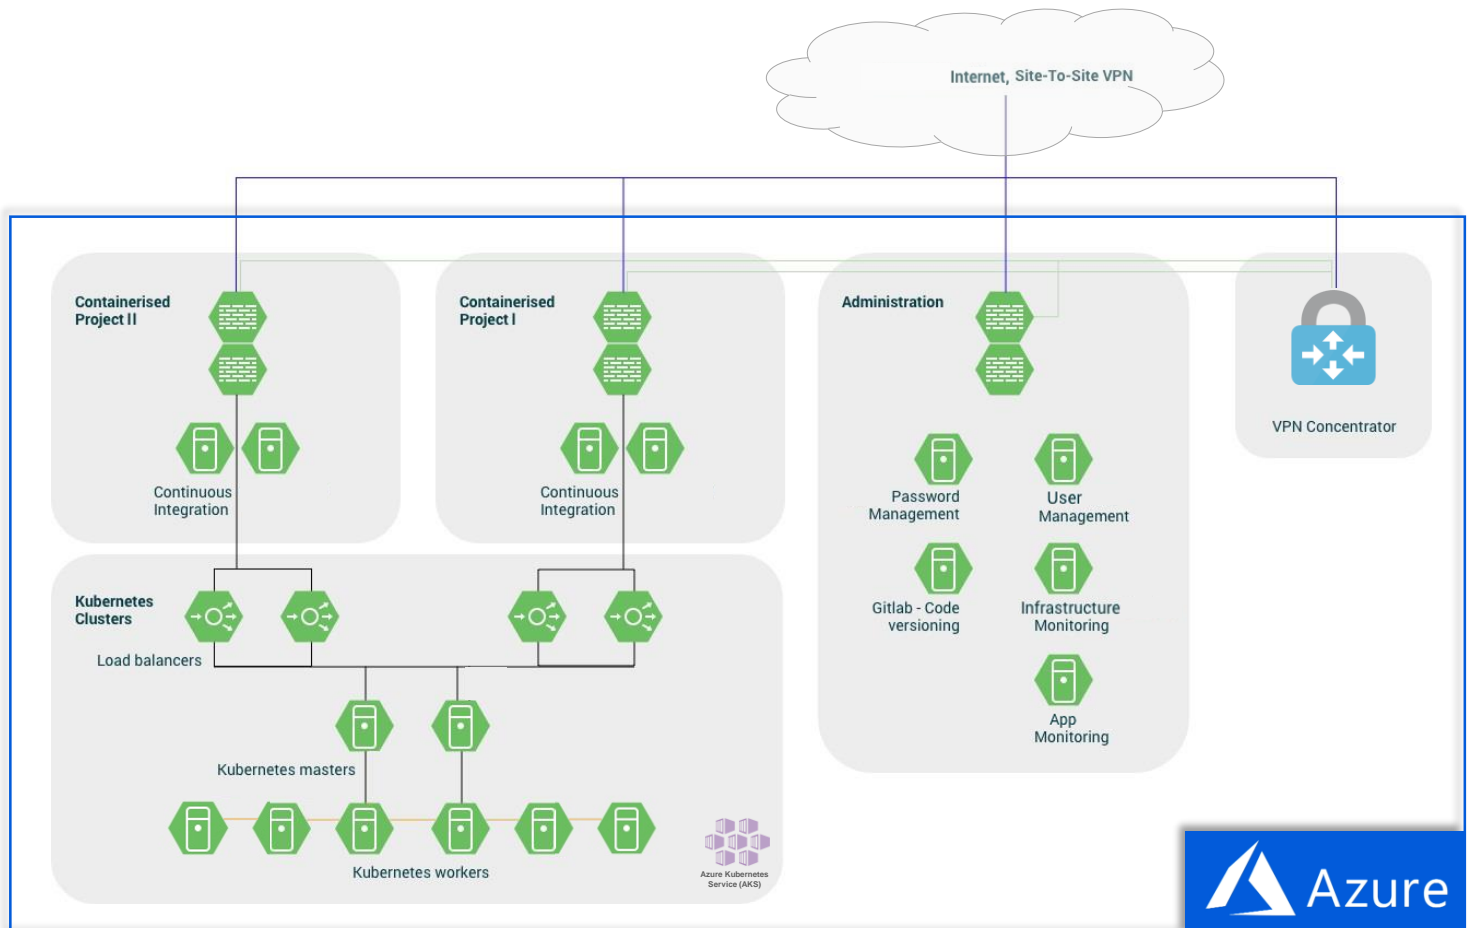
Internet, Site-To-Site VPN

Containerised Project II

Continuous Integration

Containerised Project I

Continuous Integration

Administration

VPN Concentrator

Password Management

User Management

Gitlab - Code versioning

Infrastructure Monitoring

App Monitoring

Kubernetes Clusters

Load balancers

Kubernetes masters

Kubernetes workers

Azure Kubernetes Service (AKS)

Azure